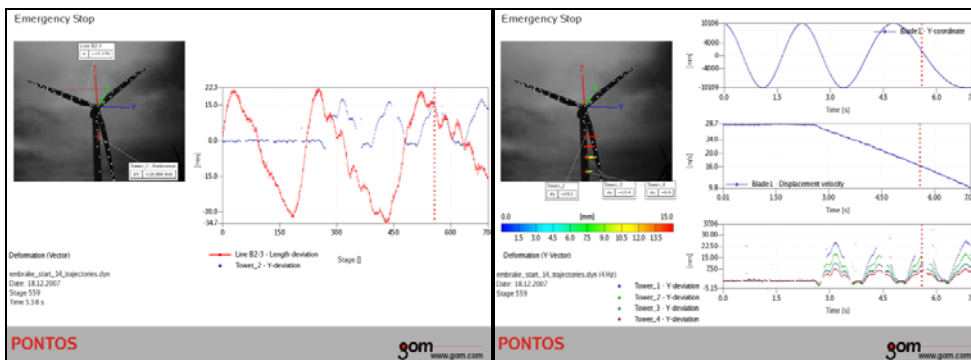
Emergency Stop

Line B2-3
dL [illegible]

Z

Y

Tower_2 - Reference
dY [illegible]

22.3
15.0
0.0
-15.0
-30.0
-34.7
[mm]
0
150
300
450
600
70

Line B2-3 - Length deviation
Tower_2 - Y-deviation
Stage []

Deformation (Vector)

embrake_start_14_trajectories.dyn
Date: 18.12.2007
Stage 559
Time 5.58 s

PONTOS

gom
www.gom.com

Emergency Stop

Tower_2
dY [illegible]

Tower_3
dY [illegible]

Tower_4
dY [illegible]

0.0
[mm]
15.0
1.5 3.0 4.5 6.0 7.5 9.0 10.5 12.0 13.5

Deformation (Y-Vector)

embrake_start_14_trajectories.dyn (4 Hz)
Date: 18.12.2007
Stage 559

Tower_1 - Y-deviation
Tower_2 - Y-deviation
Tower_3 - Y-deviation
Tower_4 - Y-deviation

10106
4000
0
-4000
-10109
[mm]
0.0
1.5
3.0
4.5
6.0
7
Time [s]
Blade 1 - Y-coordinate

28.7
25.0
20.0
15.0
9.8
[m/s]
0.01
1.50
3.00
4.50
6.00
7
Time [s]
Blade 1 - Displacement velocity

3706
30.00
22.50
15.00
7.50
-5.15
[mm]
0.0
1.5
3.0
4.5
6.0
7
Time [s]

PONTOS

gom
www.gom.com